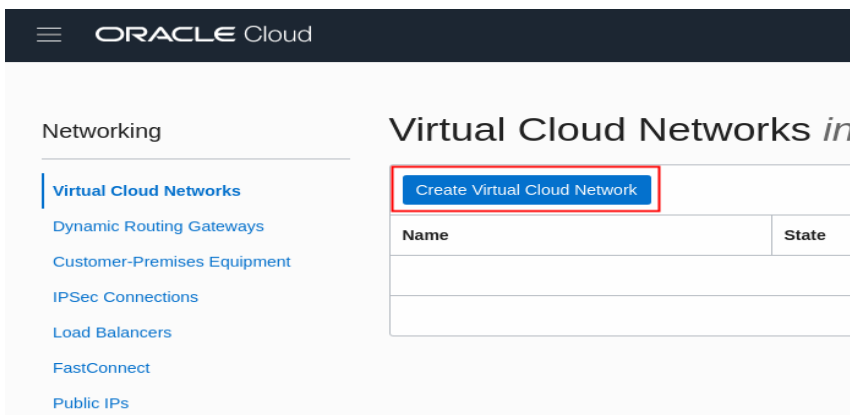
ORACLE Cloud

Networking

Virtual Cloud Networks
Dynamic Routing Gateways
Customer-Premises Equipment
IPSec Connections
Load Balancers
FastConnect
Public IPs

Virtual Cloud Networks in

Create Virtual Cloud Network

| Name | State |
|---|---|
| | |
| | |